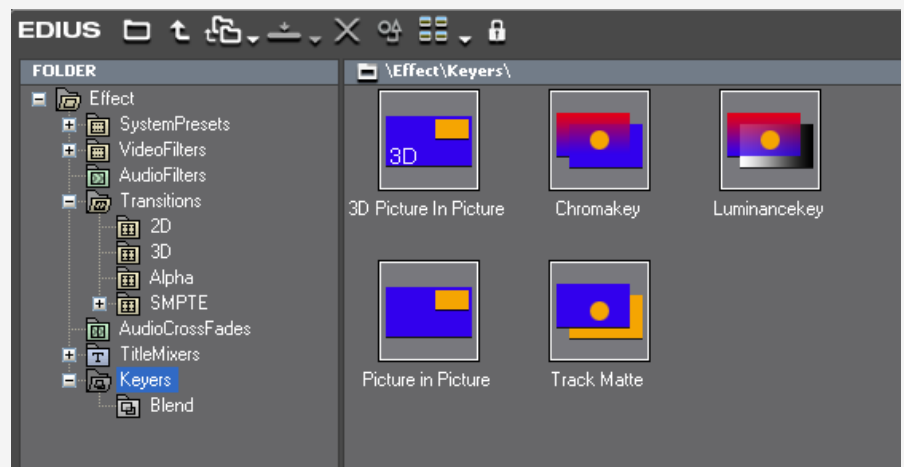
EDIUS

FOLDER

Effect
SystemPresets
VideoFilters
AudioFilters
Transitions
2D
3D
Alpha
SMPTE
AudioCrossFades
TitleMixers
Keyers
Blend

\Effect\Keyers\

3D

3D Picture In Picture

Chromakey

Luminancekey

Picture in Picture

Track Matte